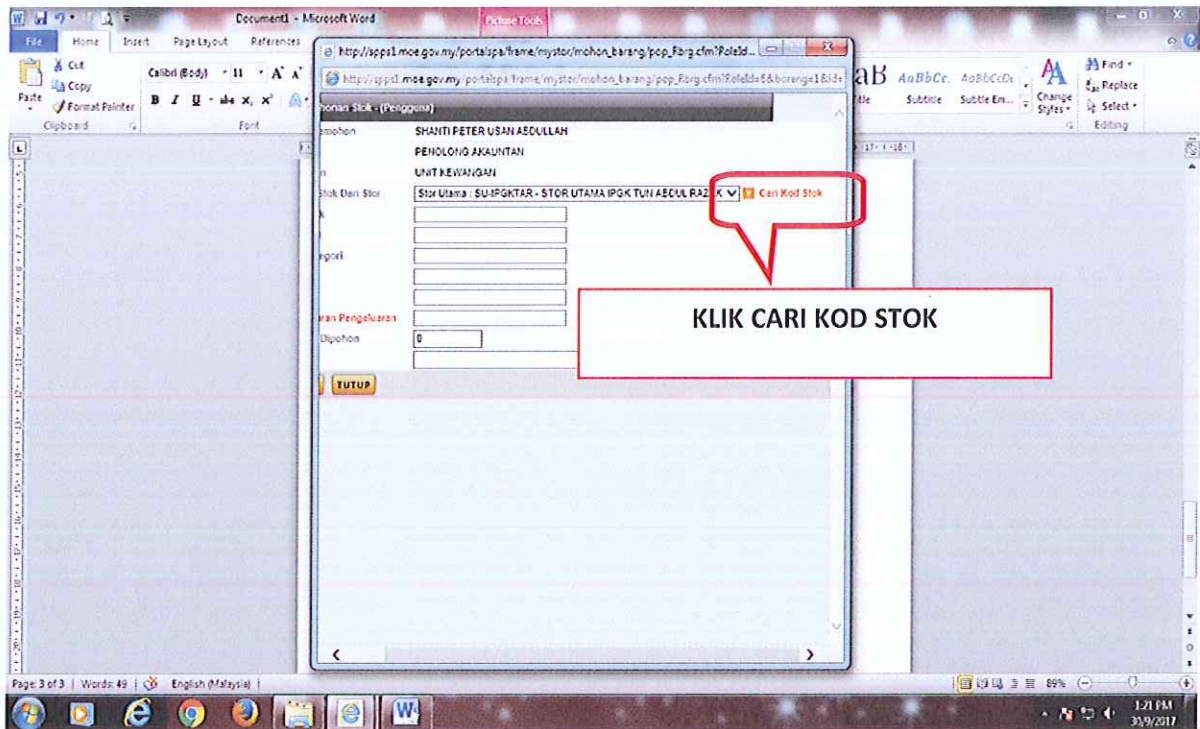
Document1 - Microsoft Word
Picture Tools
File Home Insert Page Layout References
Cut
Copy
Paste
Format Painter
Clipboard
Calibri (Body) 11
B I U abe $x_2$ $x^2$
Font
http://spps1.moe.gov.my/portalspa/frame/mystor/mohon_barang/pop_Rbrg.cfm?RoleId...
https://spps1.moe.gov.my/portalspa/frame/mystor/mohon_barang/pop_Rbrg.cfm?RoleId=6&borang=1&id=
AaBbCc. AaBbCcDc
Title Subtitle Subtle Em...
Change Styles
Find
Replace
Select
Editing
honan Stok - (Pengguna)
emohon SHANTI PETER USAN ABDULLAH
PENOLONG AKAUNTAN
n UNIT KEWANGAN
Stok Dari Stor Stor Utama : SU-IPGKTAR - STOR UTAMA IPGK TUN ABDUL RAZAK
Cari Kod Stok
k
egori
aran Pengeluaran
Dipohon 0
TUTUP
KLIK CARI KOD STOK
Page: 3 of 3 Words: 49 English (Malaysia)
89%
1:21 PM
30/9/2017